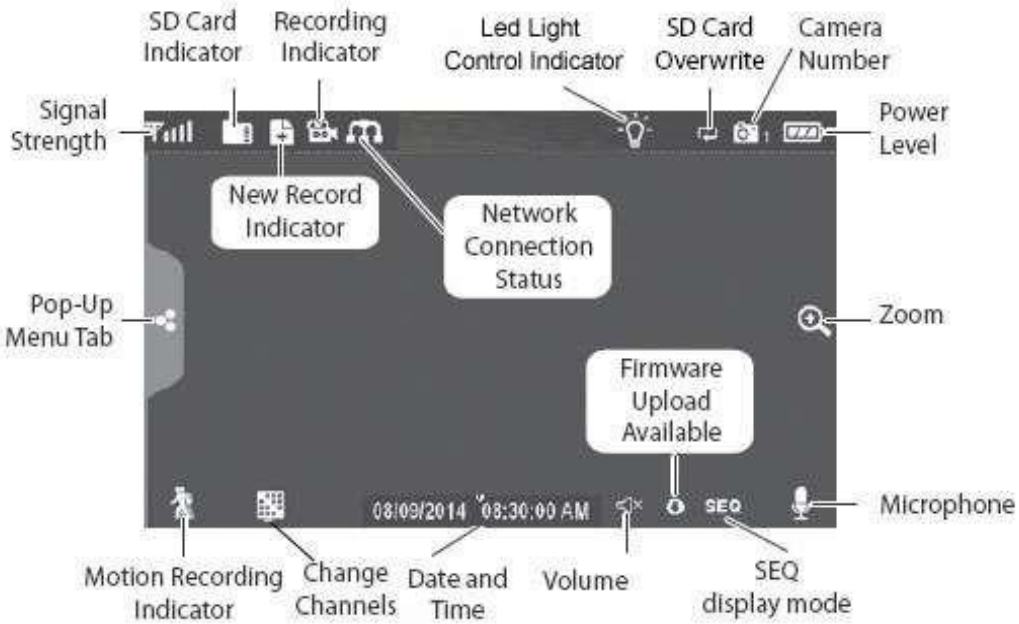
SD Card Indicator

Recording Indicator

Led Light Control Indicator

SD Card Overwrite

Camera Number

Signal Strength

Power Level

New Record Indicator

Network Connection Status

Pop-Up Menu Tab

Zoom

Firmware Upload Available

SEQ

Microphone

08/09/2014 08:30:00 AM

Motion Recording Indicator

Change Channels

Date and Time

Volume

SEQ display mode